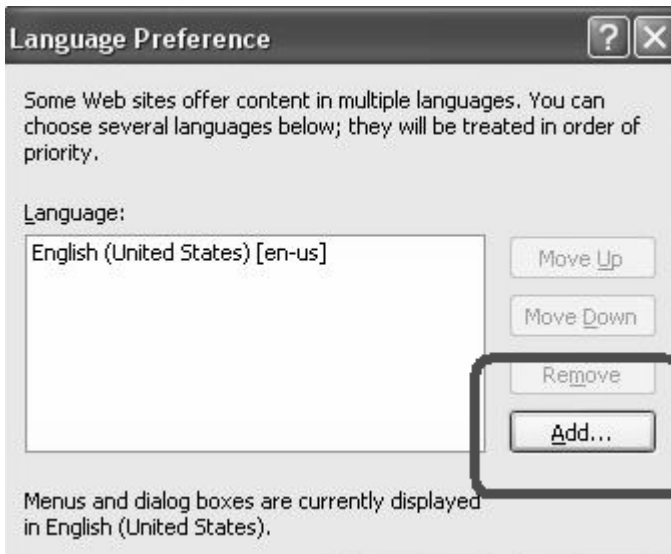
Language Preference

?

X

Some Web sites offer content in multiple languages. You can choose several languages below; they will be treated in order of priority.

Language:

English (United States) [en-us]

Move Up

Move Down

Remove

Add...

Menus and dialog boxes are currently displayed in English (United States).